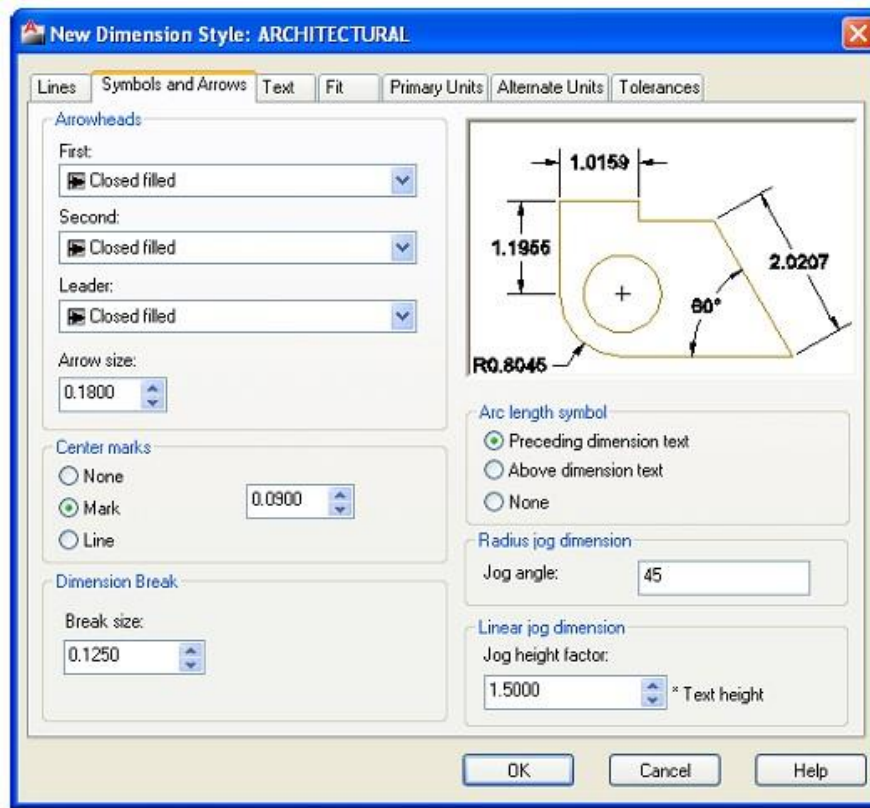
New Dimension Style: ARCHITECTURAL

Lines | Symbols and Arrows | Text | Fit | Primary Units | Alternate Units | Tolerances

Arrowheads
First:
Closed filled
Second:
Closed filled
Leader:
Closed filled
Arrow size:
0.1800

Center marks
None
Mark
Line
0.0900

Dimension Break
Break size:
0.1250

1.0159
1.1956
2.0207
60°
R0.8045

Arc length symbol
Preceding dimension text
Above dimension text
None

Radius jog dimension
Jog angle:
45

Linear jog dimension
Jog height factor:
1.5000
* Text height

OK
Cancel
Help